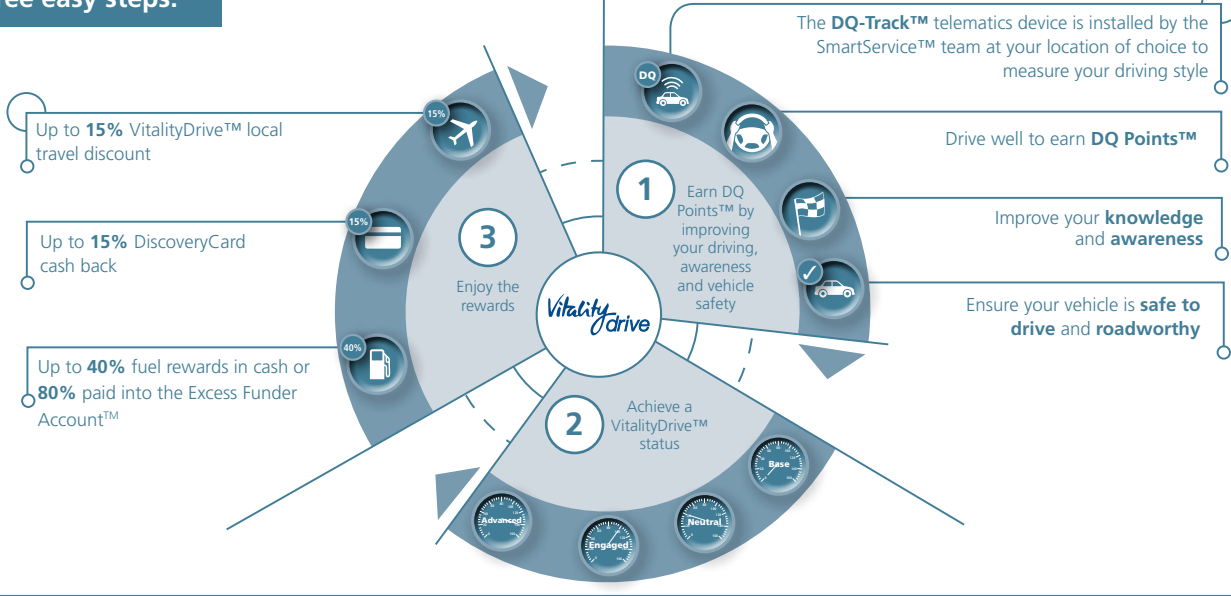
ee easy steps.

The **DQ-Track™** telematics device is installed by the SmartService™ team at your location of choice to measure your driving style

Drive well to earn **DQ Points™**

Improve your **knowledge** and **awareness**

Ensure your vehicle is **safe to drive** and **roadworthy**

Up to **15%** VitalityDrive™ local travel discount

Up to **15%** DiscoveryCard cash back

Up to **40%** fuel rewards in cash or **80%** paid into the Excess Funder Account™

DQ

15%

15%

40%

1 Earn DQ Points™ by improving your driving, awareness and vehicle safety

2 Achieve a VitalityDrive™ status

3 Enjoy the rewards

Vitality drive

Base

Neutral

Engaged

Advanced